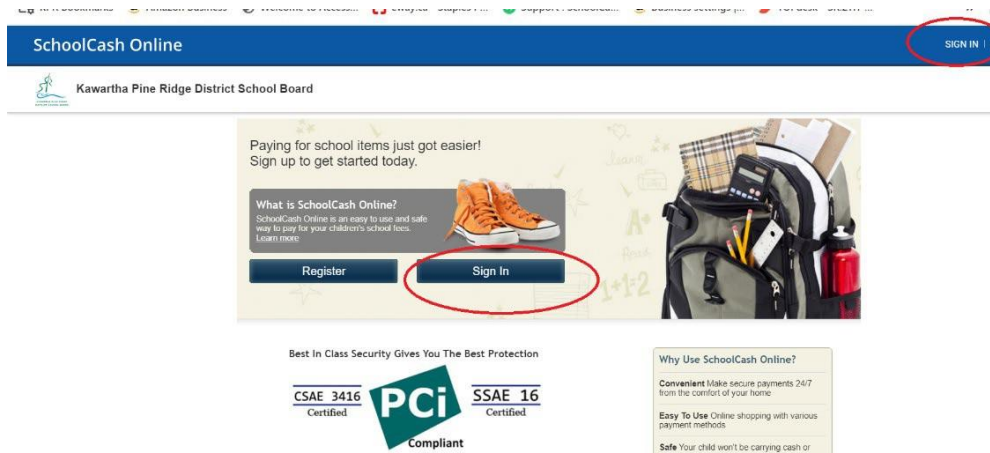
SchoolCash Online

SIGN IN

Kawartha Pine Ridge District School Board

Paying for school items just got easier! Sign up to get started today.

What is SchoolCash Online?

SchoolCash Online is an easy to use and safe way to pay for your children's school fees. Learn more

Register

Sign In

Best In Class Security Gives You The Best Protection

CSAE 3416 Certified

PCi Compliant

SSAE 16 Certified

Why Use SchoolCash Online?

Convenient Make secure payments 24/7 from the comfort of your home

Easy To Use Online shopping with various payment methods

Safe Your child won't be carrying cash or